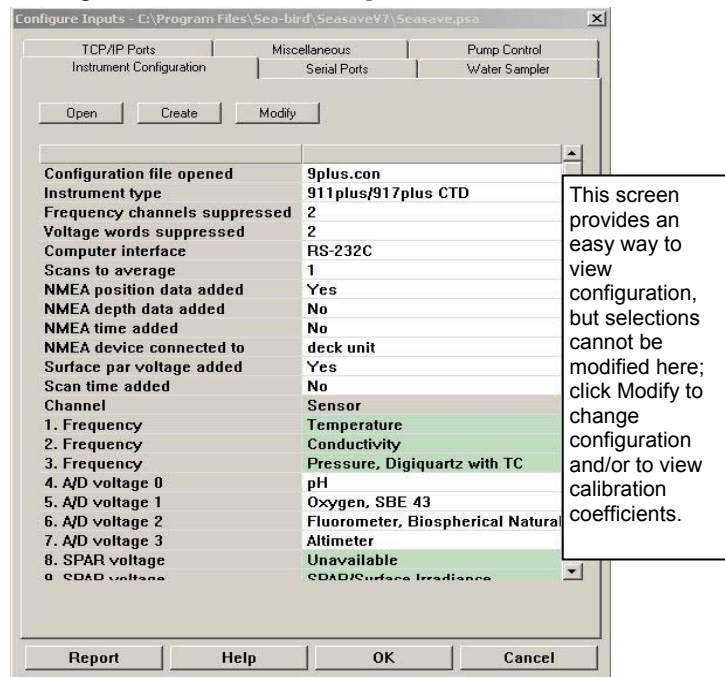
Configure Inputs - C:\Program Files\Sea-bird\SeasaveV7\Seasave.psa

TCP/IP Ports | Miscellaneous | Pump Control
Instrument Configuration | Serial Ports | Water Sampler

Open | Create | Modify

| | |
|---|---|
| Configuration file opened | 9plus.con |
| Instrument type | 911plus/917plus CTD |
| Frequency channels suppressed | 2 |
| Voltage words suppressed | 2 |
| Computer interface | RS-232C |
| Scans to average | 1 |
| NMEA position data added | Yes |
| NMEA depth data added | No |
| NMEA time added | No |
| NMEA device connected to | deck unit |
| Surface par voltage added | Yes |
| Scan time added | No |
| Channel | Sensor |
| 1. Frequency | Temperature |
| 2. Frequency | Conductivity |
| 3. Frequency | Pressure, Digiquartz with TC |
| 4. A/D voltage 0 | pH |
| 5. A/D voltage 1 | Oxygen, SBE 43 |
| 6. A/D voltage 2 | Fluorometer, Biospherical Natural |
| 7. A/D voltage 3 | Altimeter |
| 8. SPAR voltage | Unavailable |
| 9. SPAR voltage | SPAR/Surface Irradiance |

This screen provides an easy way to view configuration, but selections cannot be modified here; click Modify to change configuration and/or to view calibration coefficients.

Report | Help | OK | Cancel